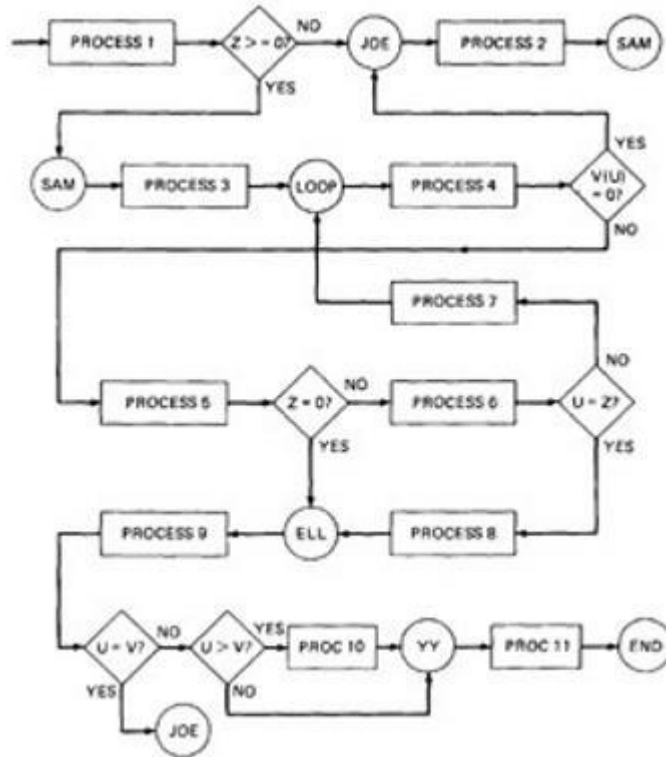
PROCESS 1

Z > = 0?

NO

YES

JOE

PROCESS 2

SAM

SAM

PROCESS 3

LOOP

PROCESS 4

V(I) = 0?

YES

NO

PROCESS 7

NO

PROCESS 5

Z = 0?

NO

YES

PROCESS 6

U = Z?

YES

PROCESS 9

ELL

PROCESS 8

U = V?

NO

YES

U > V?

YES

NO

PROC 10

YY

PROC 11

END

JOE